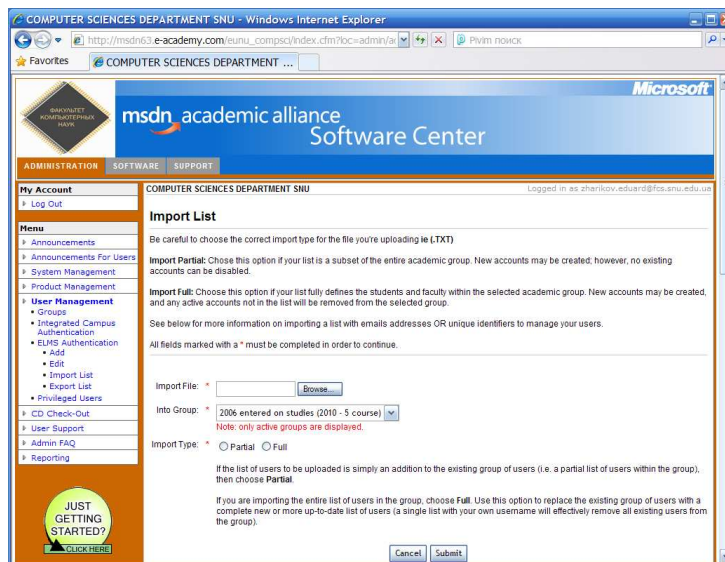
COMPUTER SCIENCES DEPARTMENT SNU - Windows Internet Explorer

http://msdn63.e-academy.com/eunu_compsci/index.cfm?loc=admin/a

Pivim поиск

Favorites

COMPUTER SCIENCES DEPARTMENT ...

ФАКУЛЬТЕТ КОМПЬЮТЕРНЫХ НАУК

msdn academic alliance Software Center

Microsoft

ADMINISTRATION SOFTWARE SUPPORT

My Account
Log Out

Menu
Announcements
Announcements For Users
System Management
Product Management
User Management
• Groups
• Integrated Campus Authentication
• ELMS Authentication
• Add
• Edit
• Import List
• Export List
• Privileged Users
CD Check-Out
User Support
Admin FAQ
Reporting

JUST GETTING STARTED? CLICK HERE

COMPUTER SCIENCES DEPARTMENT SNU

Logged in as zharikov.eduard@fcs.snu.edu.ua

Import List

Be careful to choose the correct import type for the file you're uploading ie (.TXT)

Import Partial: Chose this option if your list is a subset of the entire academic group. New accounts may be created; however, no existing accounts can be disabled.

Import Full: Choose this option if your list fully defines the students and faculty within the selected academic group. New accounts may be created, and any active accounts not in the list will be removed from the selected group.

See below for more information on importing a list with emails addresses OR unique identifiers to manage your users.

All fields marked with a * must be completed in order to continue.

Import File: * Browse...

Into Group: * 2006 entered on studies (2010 - 5 course)
Note: only active groups are displayed.

Import Type: * Partial Full

If the list of users to be uploaded is simply an addition to the existing group of users (i.e. a partial list of users within the group), then choose Partial.

If you are importing the entire list of users in the group, choose Full. Use this option to replace the existing group of users with a complete new or more up-to-date list of users (a single list with your own username will effectively remove all existing users from the group).

Cancel Submit